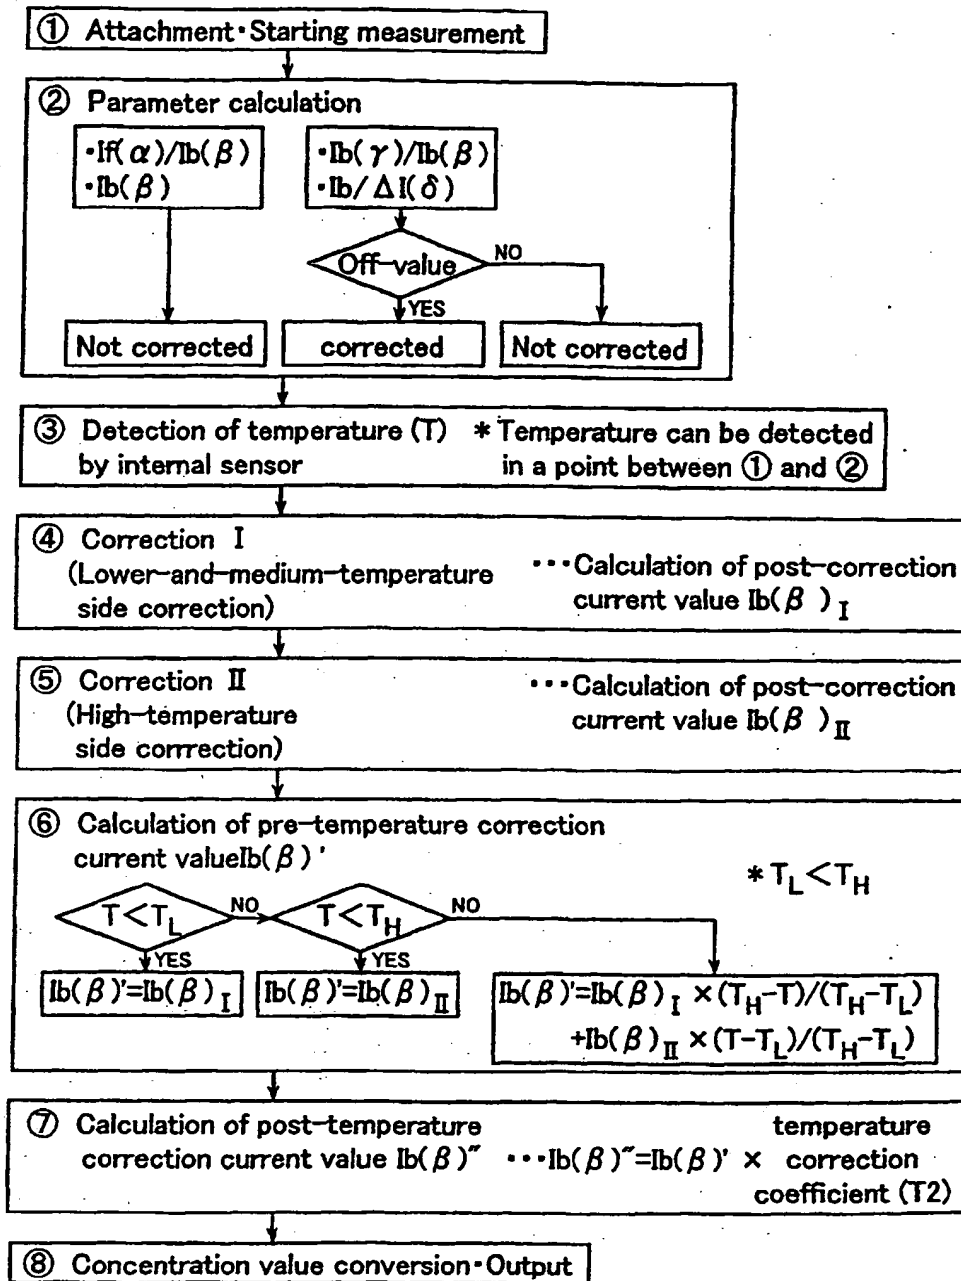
① Attachment・Starting measurement

② Parameter calculation

・If($\alpha$)/Ib($\beta$)
・Ib($\beta$)

・Ib($\gamma$)/Ib($\beta$)
・Ib/$\Delta$I($\delta$)

Off-value

NO

YES

Not corrected

corrected

Not corrected

③ Detection of temperature (T) by internal sensor

* Temperature can be detected in a point between ① and ②

④ Correction I (Lower-and-medium-temperature side correction)

・・・Calculation of post-correction current value Ib($\beta$)$_{I}$

⑤ Correction II (High-temperature side corrrection)

・・・Calculation of post-correction current value Ib($\beta$)$_{II}$

⑥ Calculation of pre-temperature correction current valueIb($\beta$)'

* $T_L < T_H$

$T < T_L$

NO

$T < T_H$

NO

YES

YES

Ib($\beta$)'=Ib($\beta$)$_{I}$

Ib($\beta$)'=Ib($\beta$)$_{II}$

Ib($\beta$)'=Ib($\beta$)$_{I}$ $\times (T_H - T)/(T_H - T_L)$ +Ib($\beta$)$_{II}$ $\times (T - T_L)/(T_H - T_L)$

⑦ Calculation of post-temperature correction current value Ib($\beta$)'' ・・・Ib($\beta$)''=Ib($\beta$)' × temperature correction coefficient (T2)

⑧ Concentration value conversion・Output